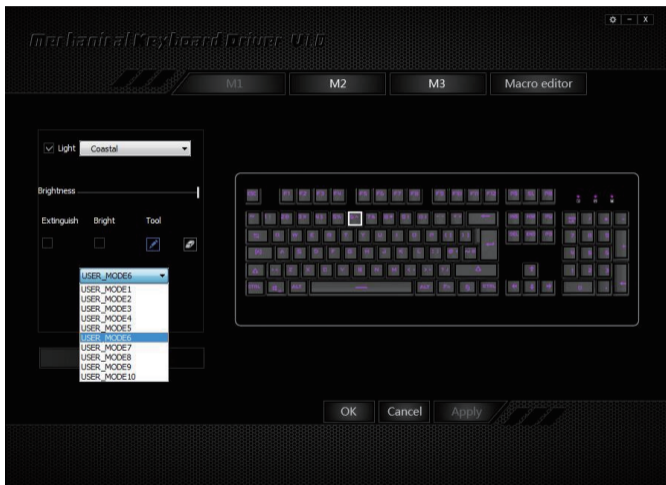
Mechanical Keyboard Driver V1.0

M1
M2
M3
Macro editor

Light Coastal

Brightness

Extinguish Bright Tool

USER_MODE6
USER_MODE1
USER_MODE2
USER_MODE3
USER_MODE4
USER_MODE5
USER_MODE6
USER_MODE7
USER_MODE8
USER_MODE9
USER_MODE10

OK
Cancel
Apply